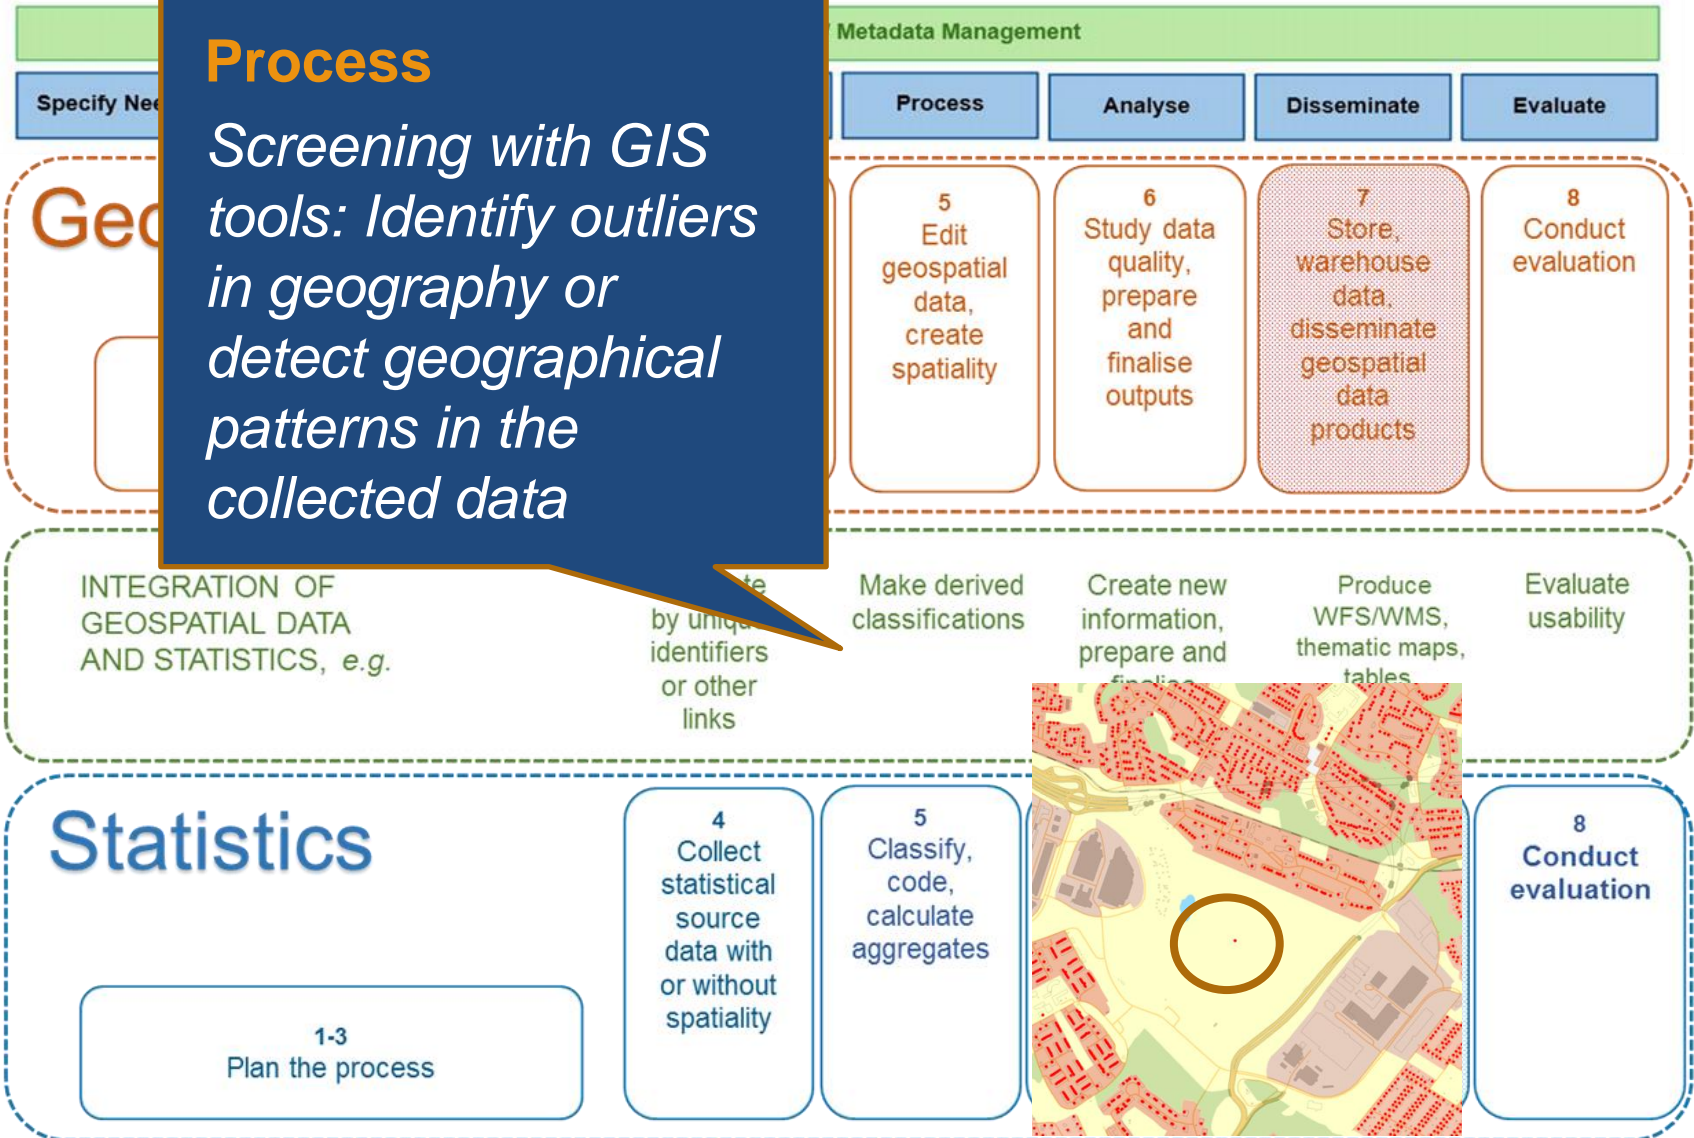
Metadata Management

Specify Nee

Process

Analyse

Disseminate

Evaluate

Process

Screening with GIS tools: Identify outliers in geography or detect geographical patterns in the collected data

Geo

5
Edit geospatial data, create spatiality

6
Study data quality, prepare and finalise outputs

7
Store, warehouse data, disseminate geospatial data products

8
Conduct evaluation

INTEGRATION OF GEOSPATIAL DATA AND STATISTICS, e.g.

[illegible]te by uniq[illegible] identifiers or other links

Make derived classifications

Create new information, prepare and finalise

Produce WFS/WMS, thematic maps, tables

Evaluate usability

Statistics

4
Collect statistical source data with or without spatiality

5
Classify, code, calculate aggregates

8
Conduct evaluation

1-3
Plan the process